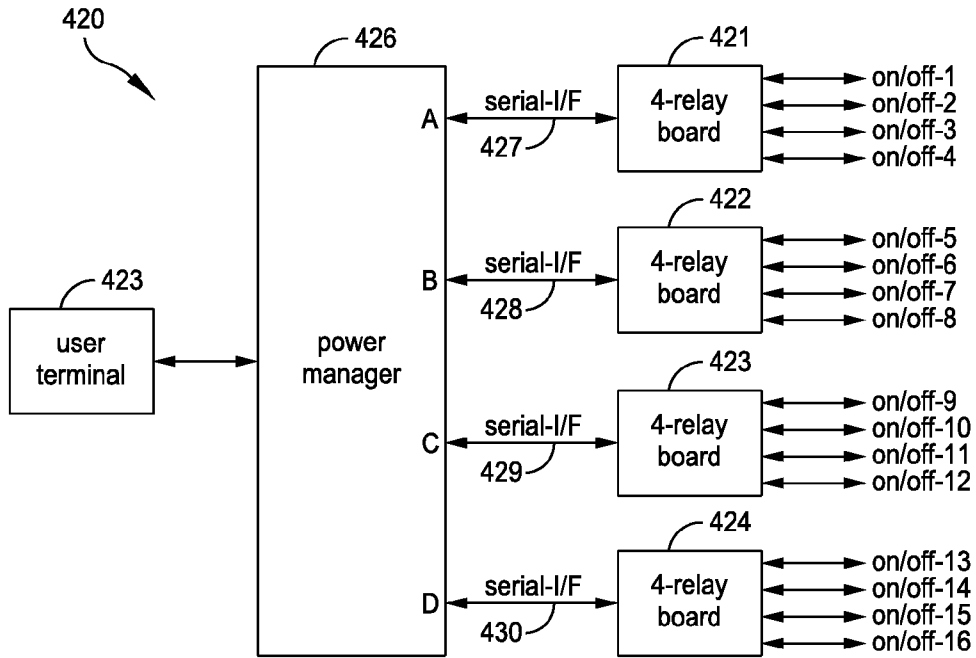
420

426

421

serial-I/F

4-relay board

on/off-1
on/off-2
on/off-3
on/off-4

A

427

422

serial-I/F

4-relay board

on/off-5
on/off-6
on/off-7
on/off-8

423

B

428

user terminal

power manager

423

serial-I/F

4-relay board

on/off-9
on/off-10
on/off-11
on/off-12

C

429

424

serial-I/F

4-relay board

on/off-13
on/off-14
on/off-15
on/off-16

D

430